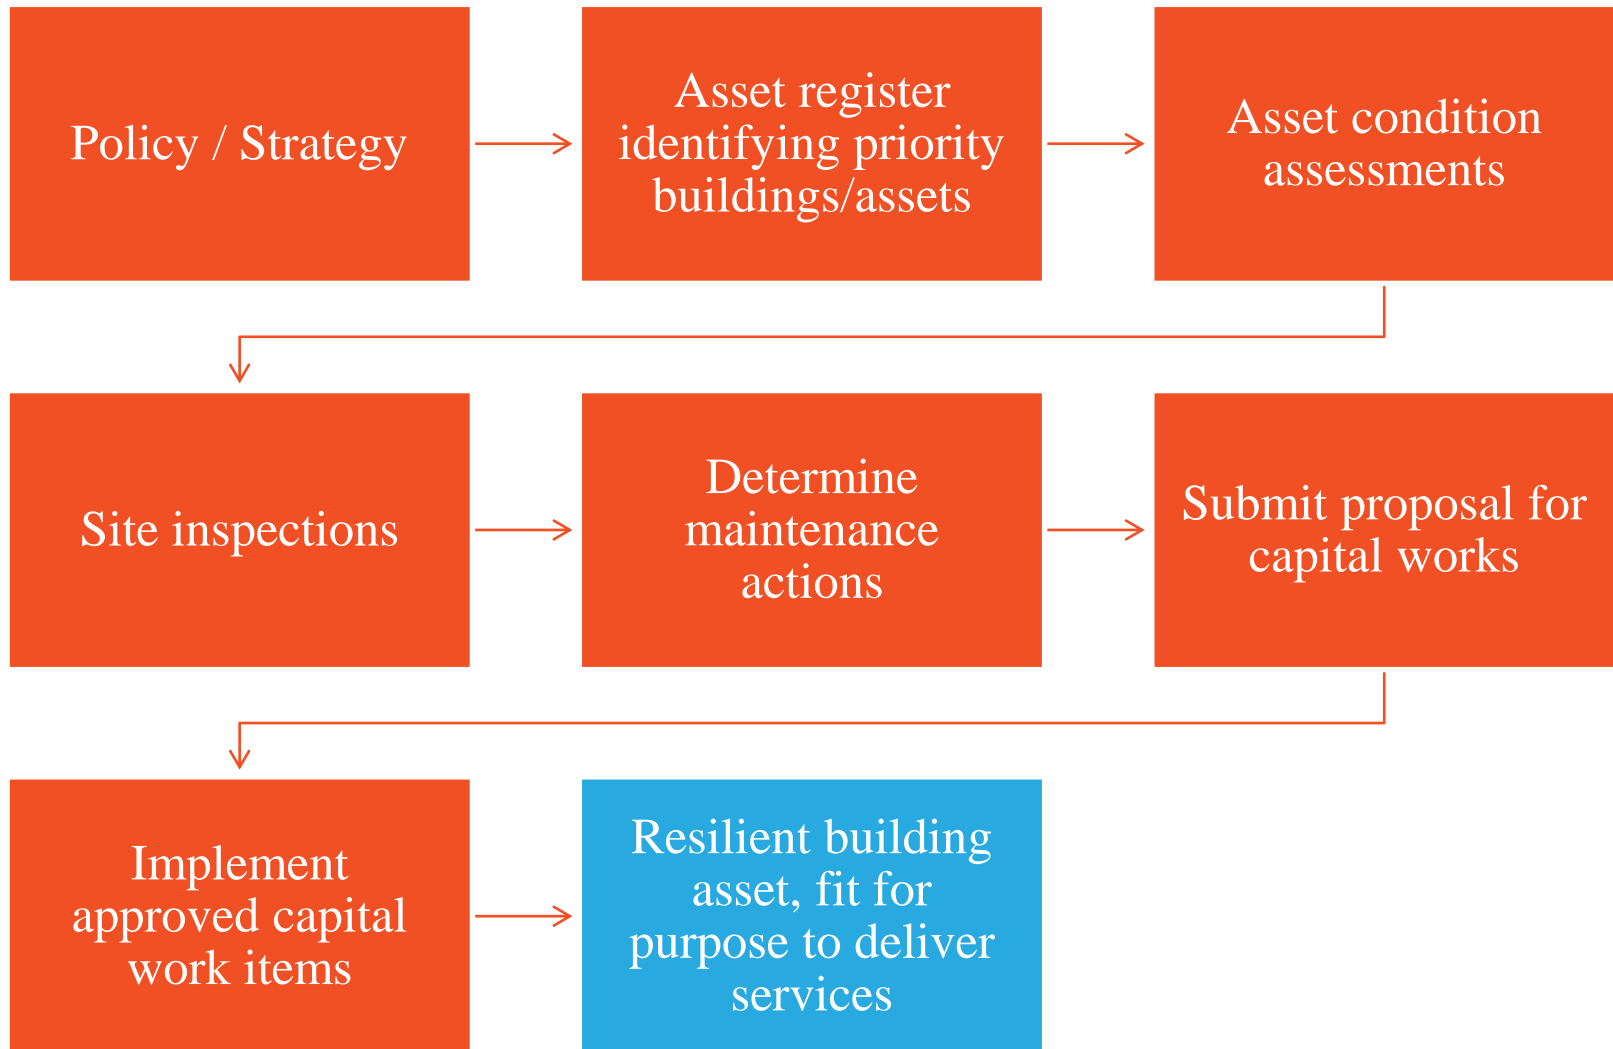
Policy / Strategy

Asset register identifying priority buildings/assets

Asset condition assessments

Site inspections

Determine maintenance actions

Submit proposal for capital works

Implement approved capital work items

Resilient building asset, fit for purpose to deliver services